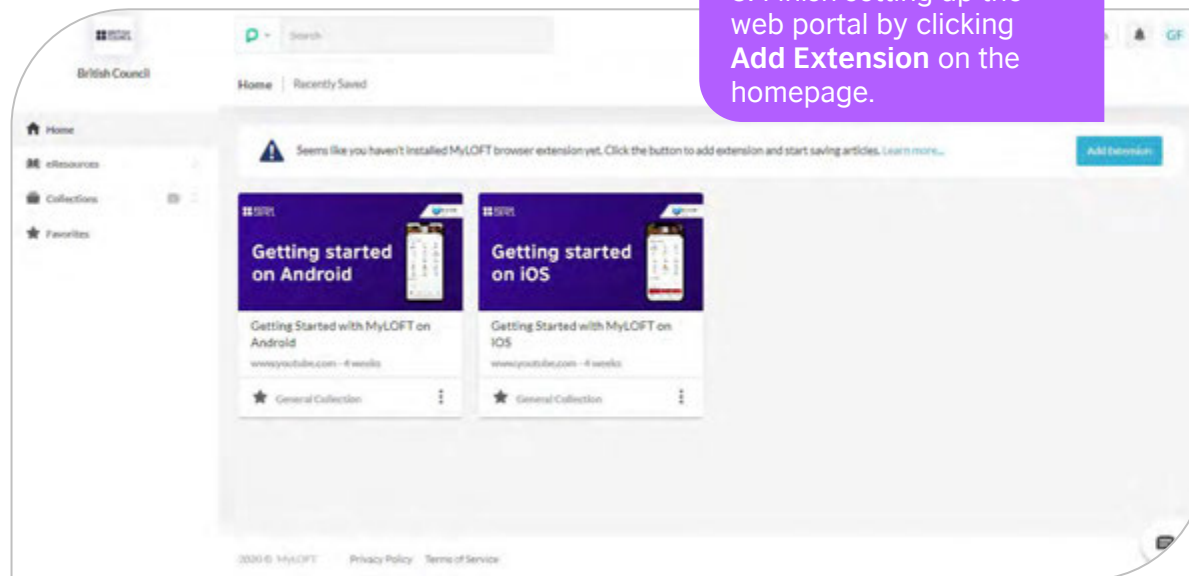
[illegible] setting up the web portal by clicking **Add Extension** on the homepage.

British Council

Search

GF

Home | Recently Saved

Home

eResources

Collections

Favorites

Seems like you haven't installed MyLOFT browser extension yet. Click the button to add extension and start saving articles. Learn more...

Add Extension

Getting started on Android

Getting Started with MyLOFT on Android

www.youtube.com - 4 weeks

General Collection

Getting started on iOS

Getting Started with MyLOFT on IOS

www.youtube.com - 4 weeks

General Collection

2020 © MyLOFT   Privacy Policy   Terms of Service